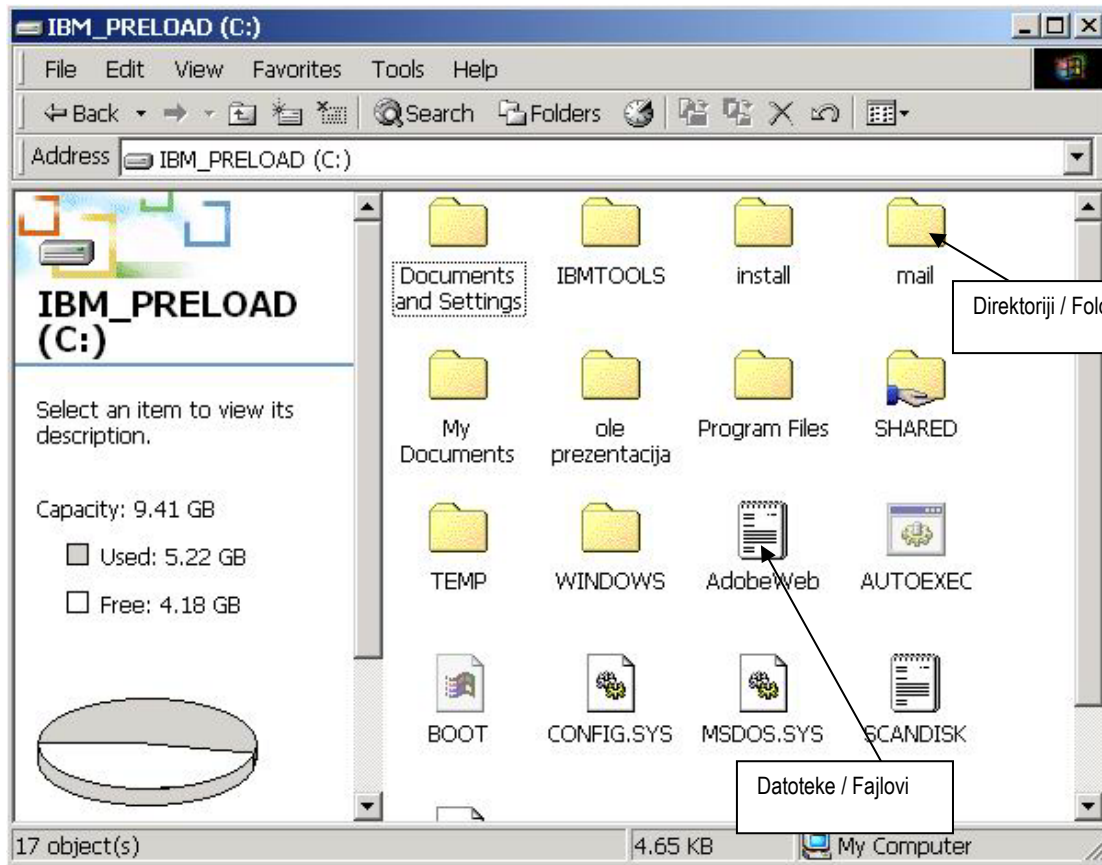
IBM_PRELOAD (C:)

File Edit View Favorites Tools Help

Back Search Folders

Address IBM_PRELOAD (C:)

IBM_PRELOAD (C:)

Select an item to view its description.

Capacity: 9.41 GB

Used: 5.22 GB

Free: 4.18 GB

Documents and Settings

IBMTOOLS

install

mail

Direktoriji / Fold

My Documents

ole prezentacija

Program Files

SHARED

TEMP

WINDOWS

AdobeWeb

AUTOEXEC

BOOT

CONFIG.SYS

MSDOS.SYS

SCANDISK

Datoteke / Fajlovi

17 object(s)

4.65 KB

My Computer